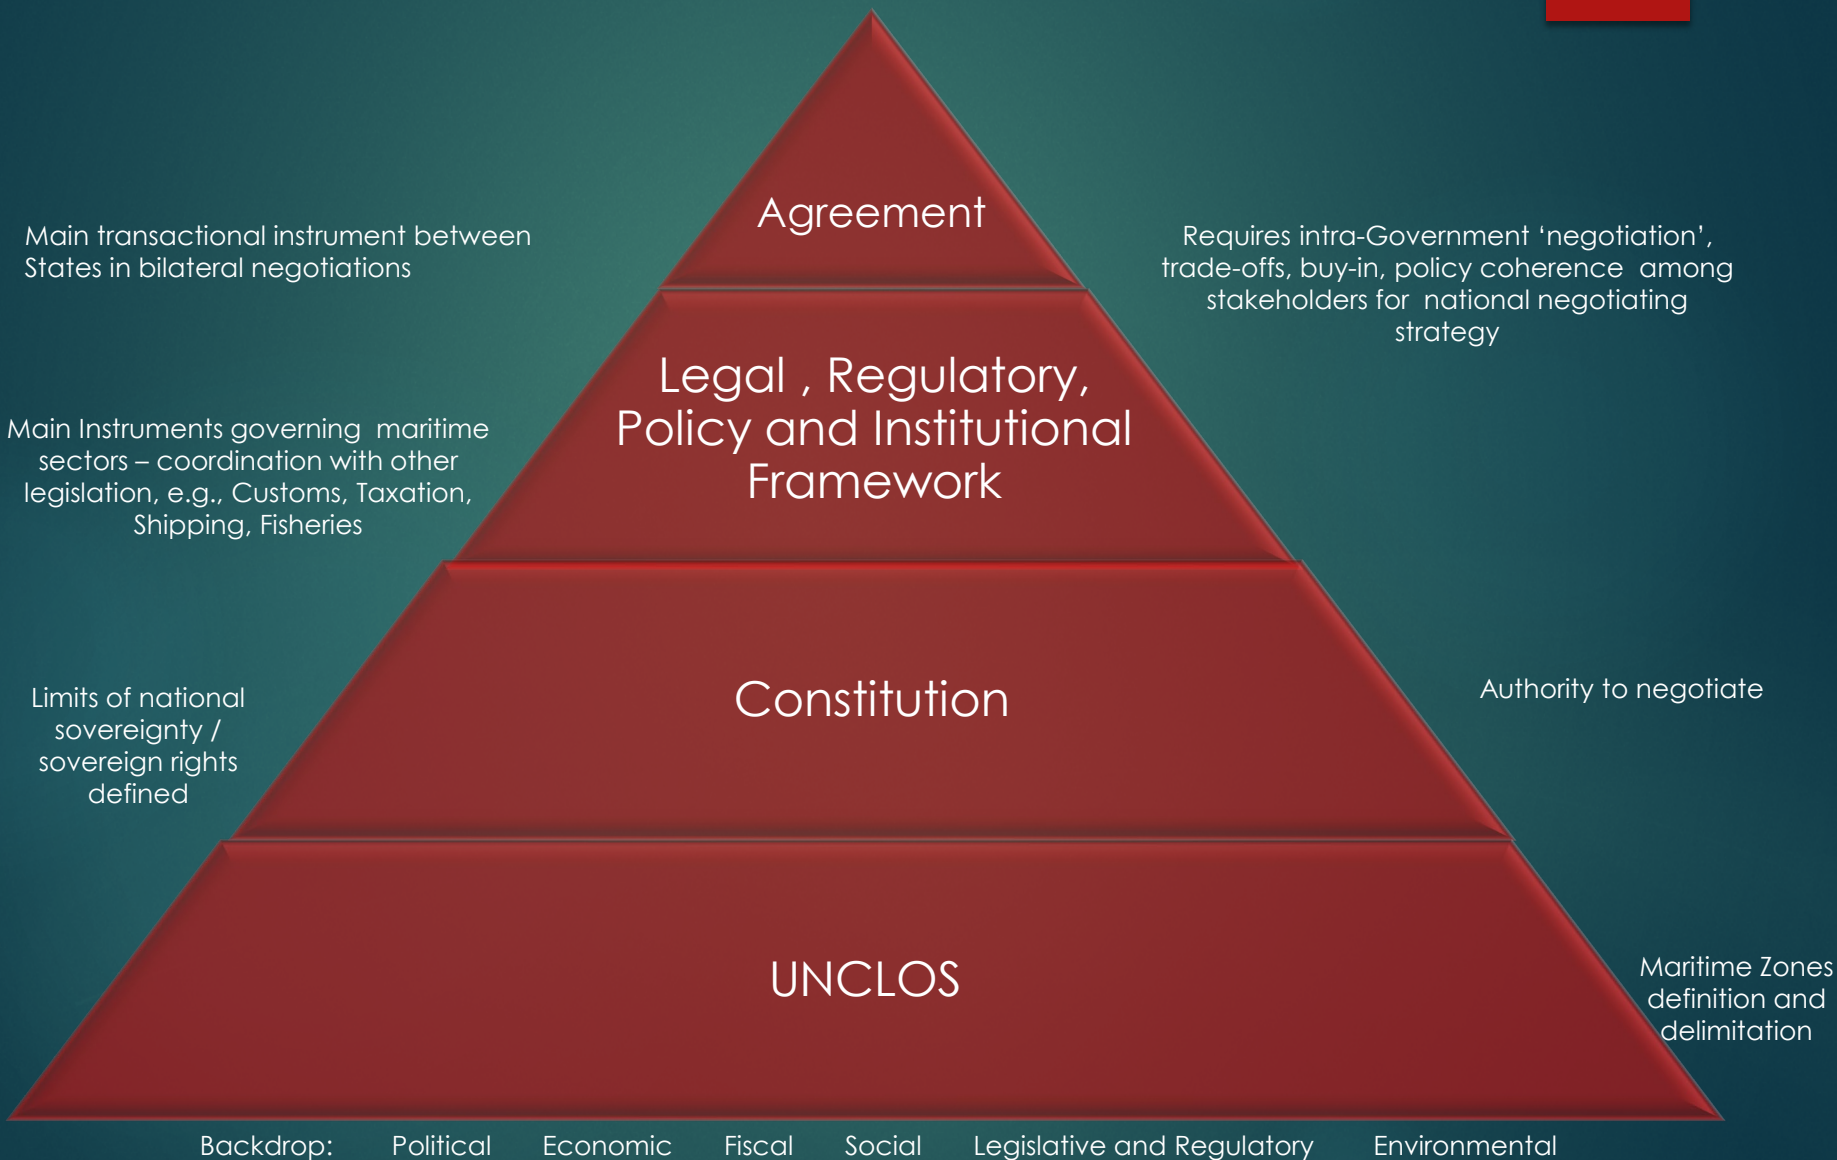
Agreement

Main transactional instrument between States in bilateral negotiations

Requires intra-Government ‘negotiation’, trade-offs, buy-in, policy coherence among stakeholders for national negotiating strategy

Legal , Regulatory, Policy and Institutional Framework

Main Instruments governing maritime sectors – coordination with other legislation, e.g., Customs, Taxation, Shipping, Fisheries

Constitution

Limits of national sovereignty / sovereign rights defined

Authority to negotiate

UNCLOS

Maritime Zones definition and delimitation

Backdrop: Political Economic Fiscal Social Legislative and Regulatory Environmental